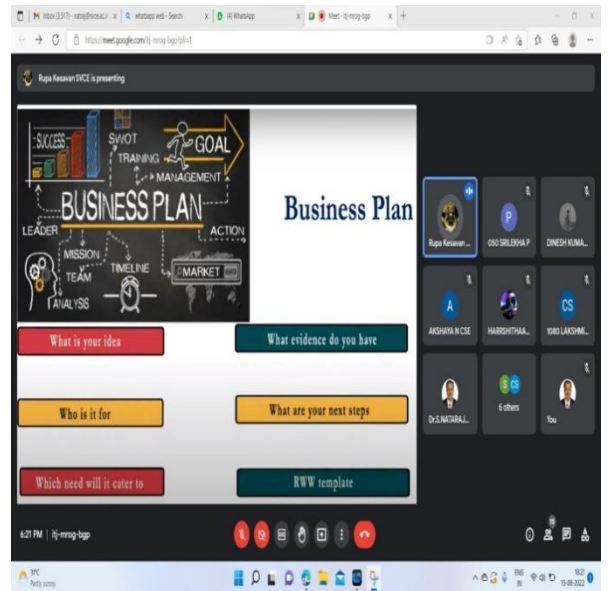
Inbox (3,517) - natraj@svce.ac.i × whatsapp web - Search × (4) WhatsApp × Meet - itj-mrog-bgp × +

https://meet.google.com/itj-mrog-bgp?pli=1

Rupa Kesavan SVCE is presenting

SUCCESS SWOT TRAINING GOAL MANAGEMENT

BUSINESS PLAN

LEADER ACTION MISSION TEAM TIMELINE MARKET ANALYSIS

Business Plan

What is your idea

What evidence do you have

Who is it for

What are your next steps

Which need will it cater to

RWW template

Rupa Kesavan ...

050 SRILEKHA P

DINESH KUMA...

AKSHAYA N CSE

HARRSHITHAA...

1080 LAKSHMI...

Dr.S.NATARAJ...

6 others

You

6:21 PM | itj-mrog-bgp

31°C Partly sunny

ENG IN 18:21 15-09-2022